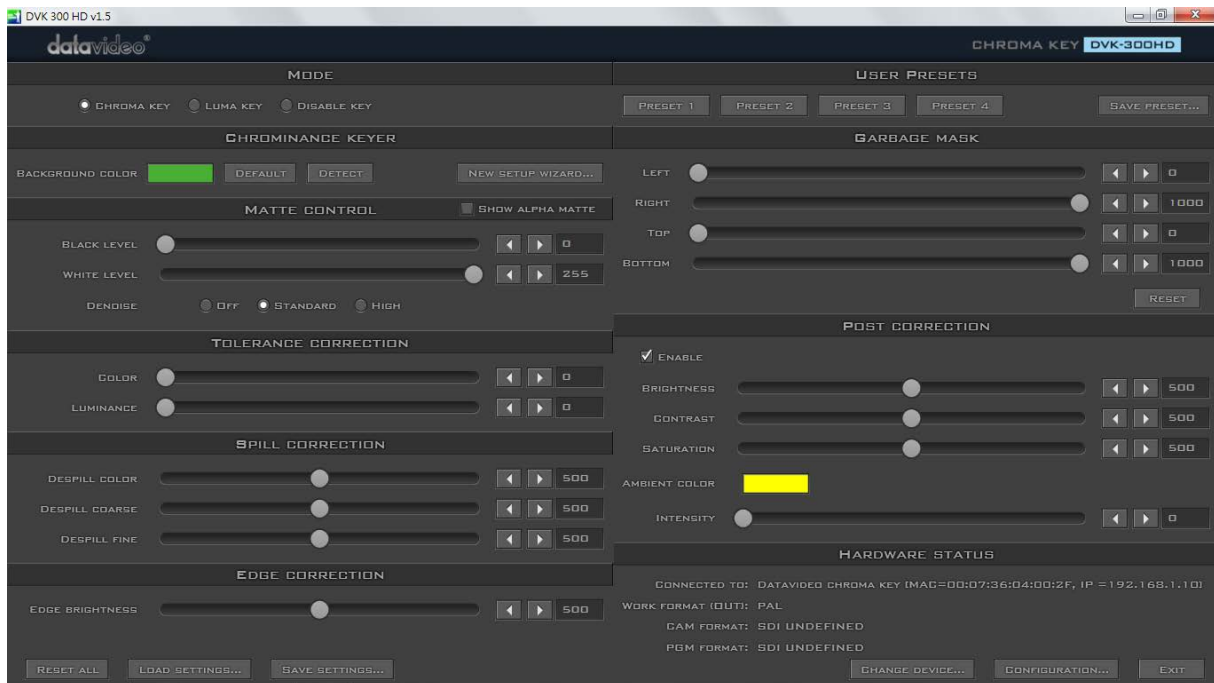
DVK 300 HD v1.5

datavideo

CHROMA KEY DVK-300HD

MODE

CHROMA KEY LUMA KEY DISABLE KEY

CHROMINANCE KEYER

BACKGROUND COLOR DEFAULT DETECT NEW SETUP WIZARD...

MATTE CONTROL SHOW ALPHA MATTE

BLACK LEVEL 0

WHITE LEVEL 255

DENOISE OFF STANDARD HIGH

TOLERANCE CORRECTION

COLOR 0

LUMINANCE 0

SPILL CORRECTION

DESPILL COLOR 500

DESPILL COARSE 500

DESPILL FINE 500

EDGE CORRECTION

EDGE BRIGHTNESS 500

RESET ALL LOAD SETTINGS... SAVE SETTINGS...

USER PRESETS

PRESET 1 PRESET 2 PRESET 3 PRESET 4 SAVE PRESET...

GARBAGE MASK

LEFT 0

RIGHT 1000

TOP 0

BOTTOM 1000

RESET

POST CORRECTION

ENABLE

BRIGHTNESS 500

CONTRAST 500

SATURATION 500

AMBIENT COLOR

INTENSITY 0

HARDWARE STATUS

CONNECTED TO: DATAVIDEO CHROMA KEY (MAC=00:07:36:04:00:2F, IP =192.168.1.10)

WORK FORMAT (OUT): PAL

CAM FORMAT: SDI UNDEFINED

PGM FORMAT: SDI UNDEFINED

CHANGE DEVICE... CONFIGURATION... EXIT